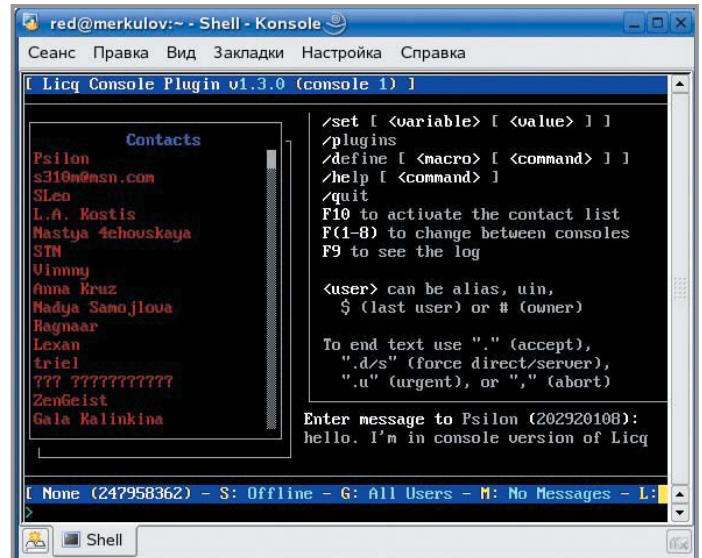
red@merkulov:~ - Shell - Konsole

Сеанс Правка Вид Закладки Настройка Справка

[ Licq Console Plugin v1.3.0 (console 1) ]

Contacts
Psilon
s310m@msn.com
SLeo
L.A. Kostis
Nastya 4ehouskaya
STN
Vinnny
Anna Kruz
Nadya Samojlova
Ragnaar
Lexan
triel
??? ??????????
ZenGeist
Gala Kalinkina

/set [ <variable> [ <value> ] ]
/plugins
/define [ <macro> [ <command> ] ]
/help [ <command> ]
/quit
F10 to activate the contact list
F(1-8) to change between consoles
F9 to see the log

<user> can be alias, uin,
$ (last user) or # (owner)

To end text use "." (accept),
".d/s" (force direct/server),
".u" (urgent), or "," (abort)

Enter message to Psilon (202920108):
hello. I'm in console version of Licq

[ None (247958362) - S: Offline - G: All Users - M: No Messages - L:
>

Shell